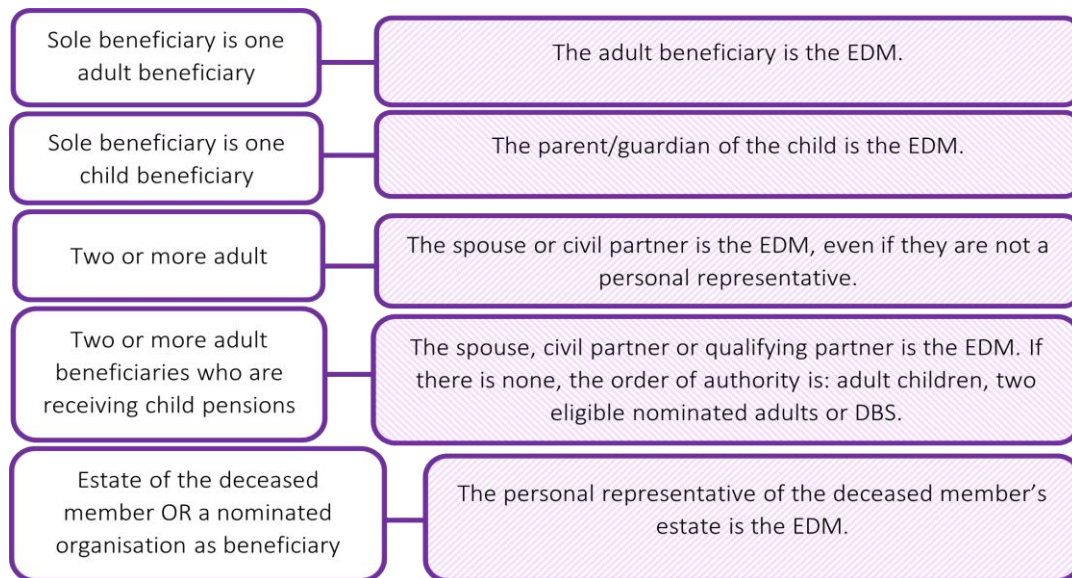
Sole beneficiary is one adult beneficiary

The adult beneficiary is the EDM.

Sole beneficiary is one child beneficiary

The parent/guardian of the child is the EDM.

Two or more adult

The spouse or civil partner is the EDM, even if they are not a personal representative.

Two or more adult beneficiaries who are receiving child pensions

The spouse, civil partner or qualifying partner is the EDM. If there is none, the order of authority is: adult children, two eligible nominated adults or DBS.

Estate of the deceased member OR a nominated organisation as beneficiary

The personal representative of the deceased member's estate is the EDM.